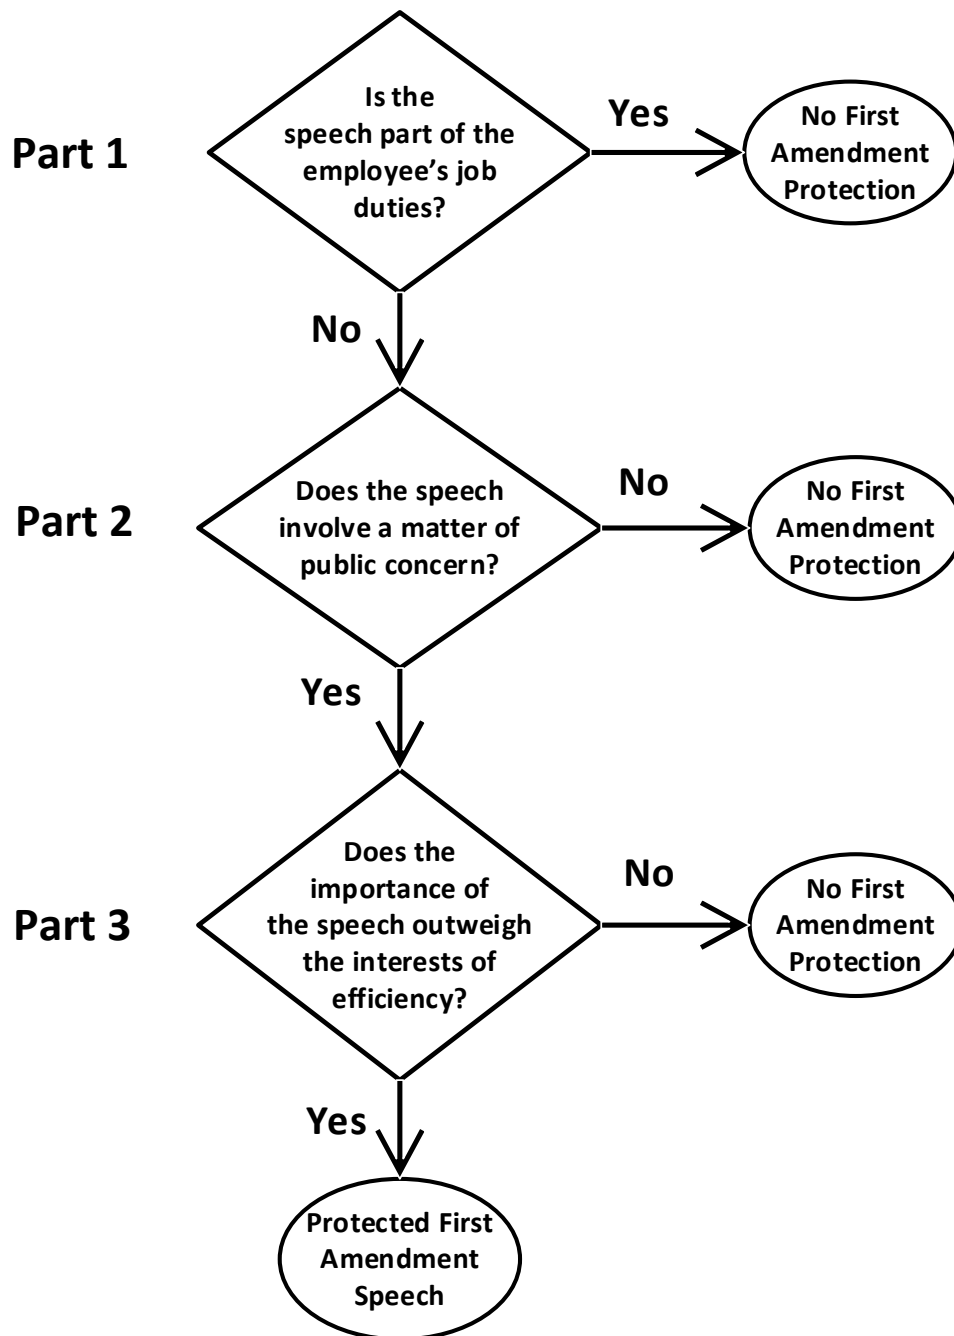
Part 1

Is the speech part of the employee's job duties?

Yes

No First Amendment Protection

No

Part 2

Does the speech involve a matter of public concern?

No

No First Amendment Protection

Yes

Part 3

Does the importance of the speech outweigh the interests of efficiency?

No

No First Amendment Protection

Yes

Protected First Amendment Speech